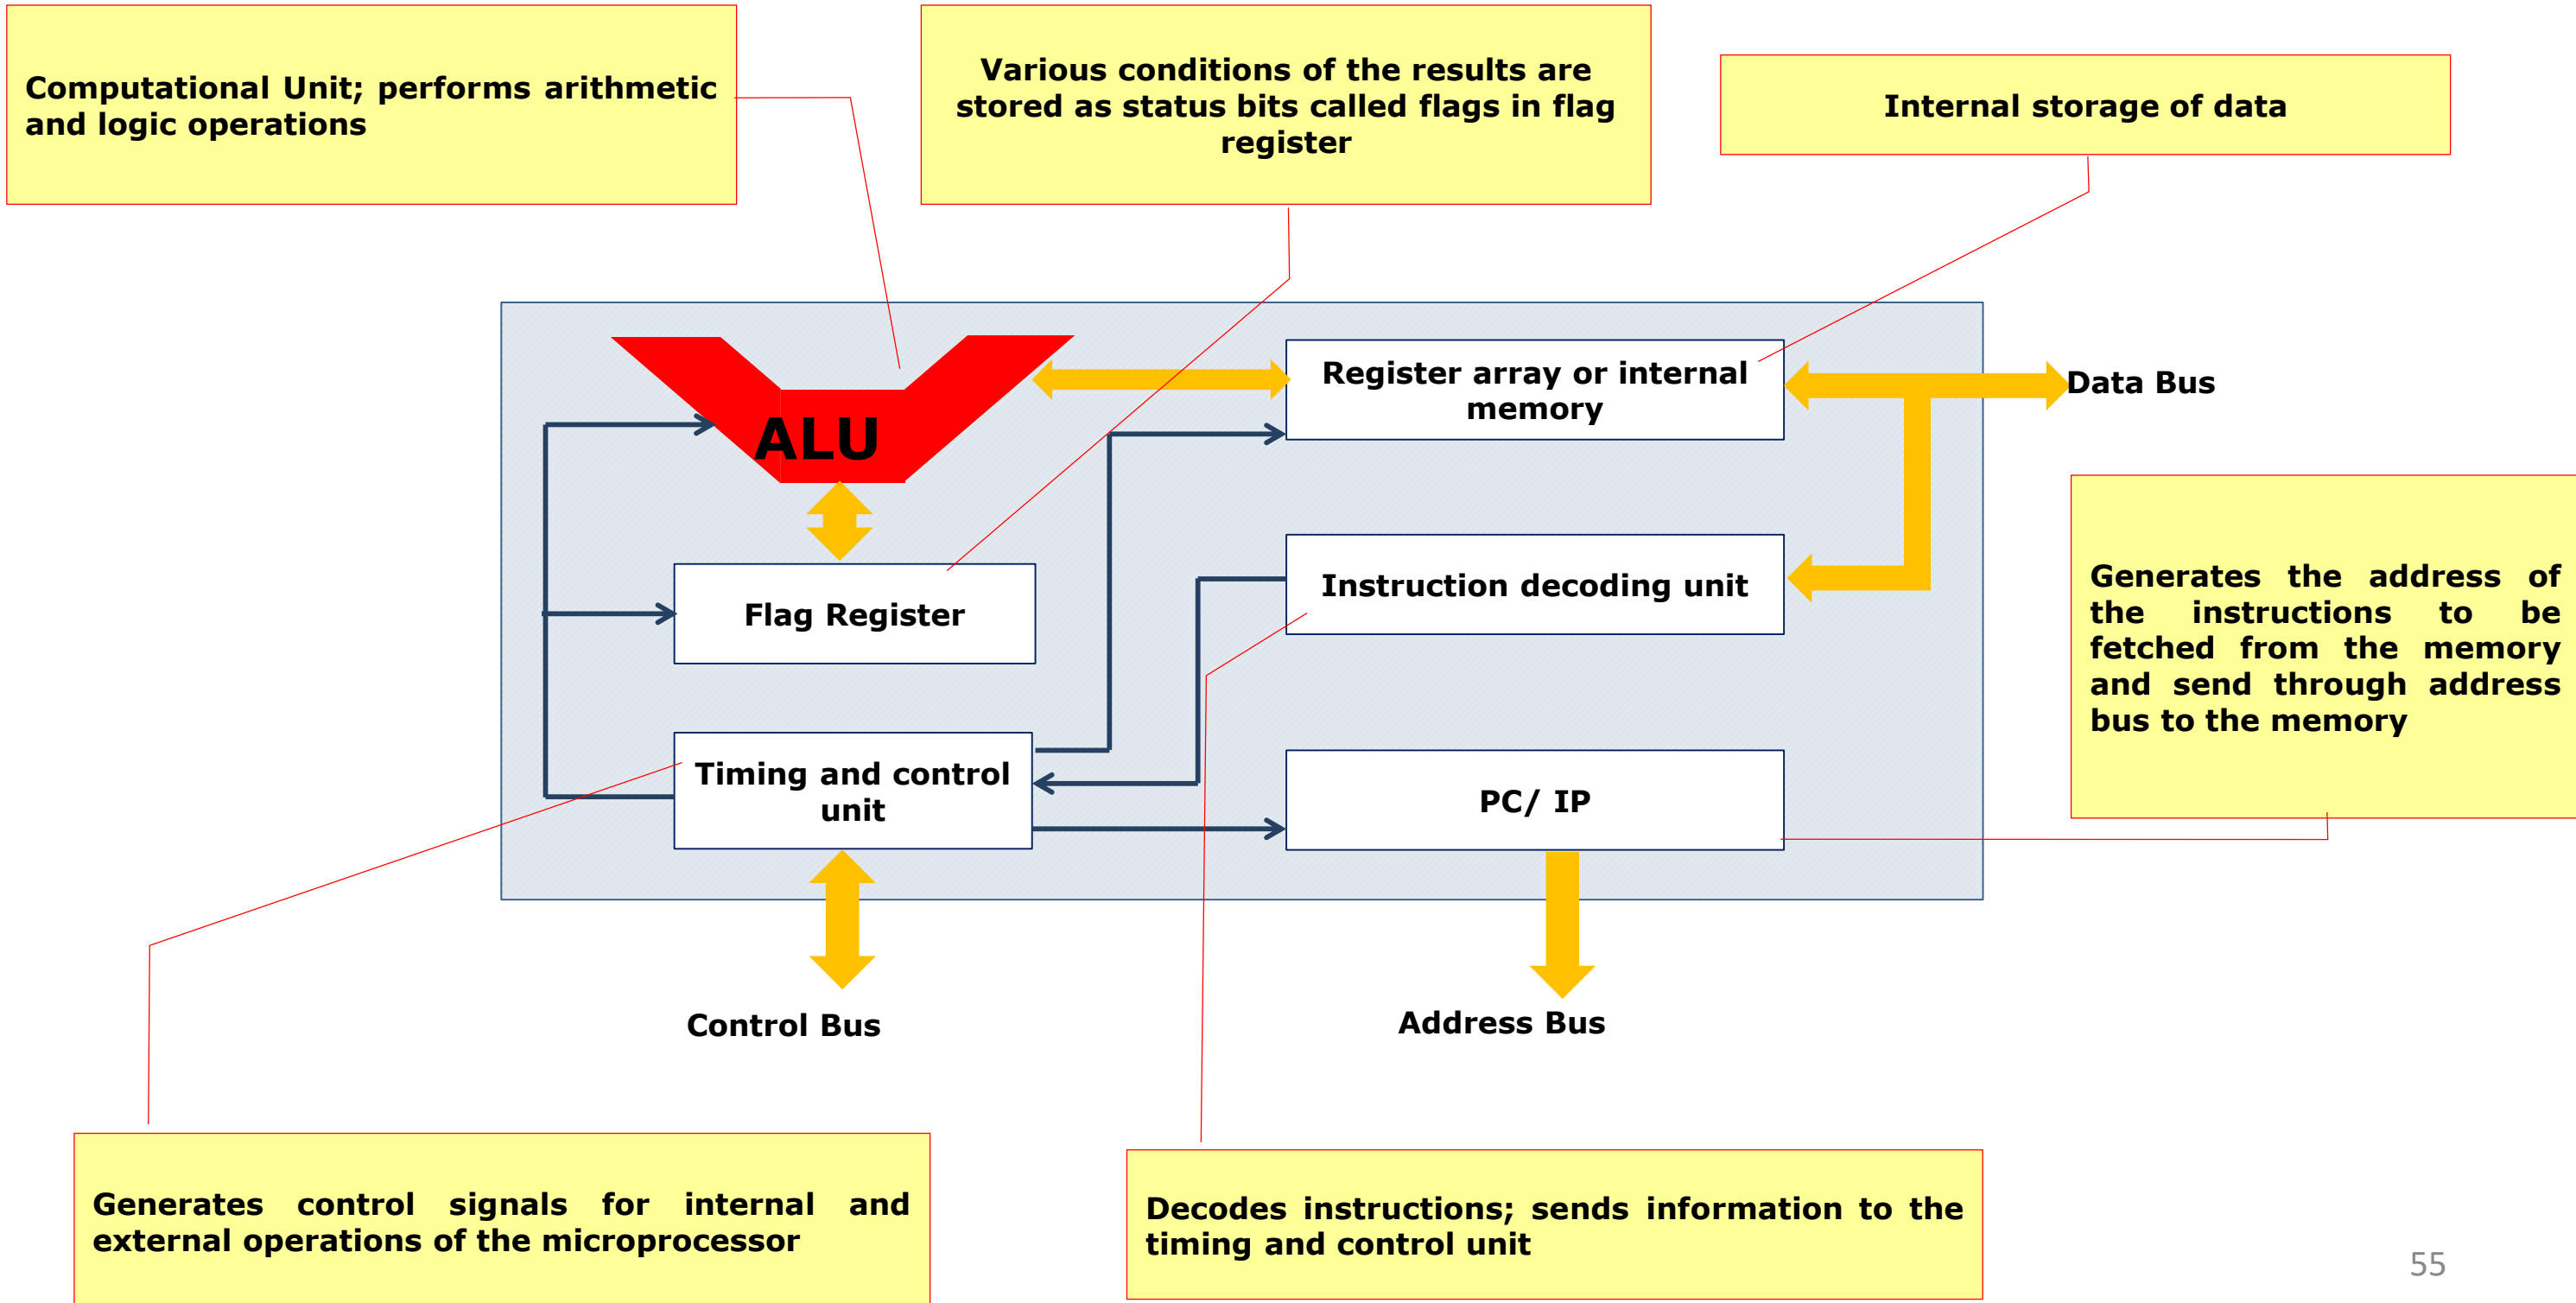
Computational Unit; performs arithmetic and logic operations

Various conditions of the results are stored as status bits called flags in flag register

Internal storage of data

ALU

Register array or internal memory

Data Bus

Flag Register

Instruction decoding unit

Generates the address of the instructions to be fetched from the memory and send through address bus to the memory

Timing and control unit

PC/ IP

Control Bus

Address Bus

Generates control signals for internal and external operations of the microprocessor

Decodes instructions; sends information to the timing and control unit

55